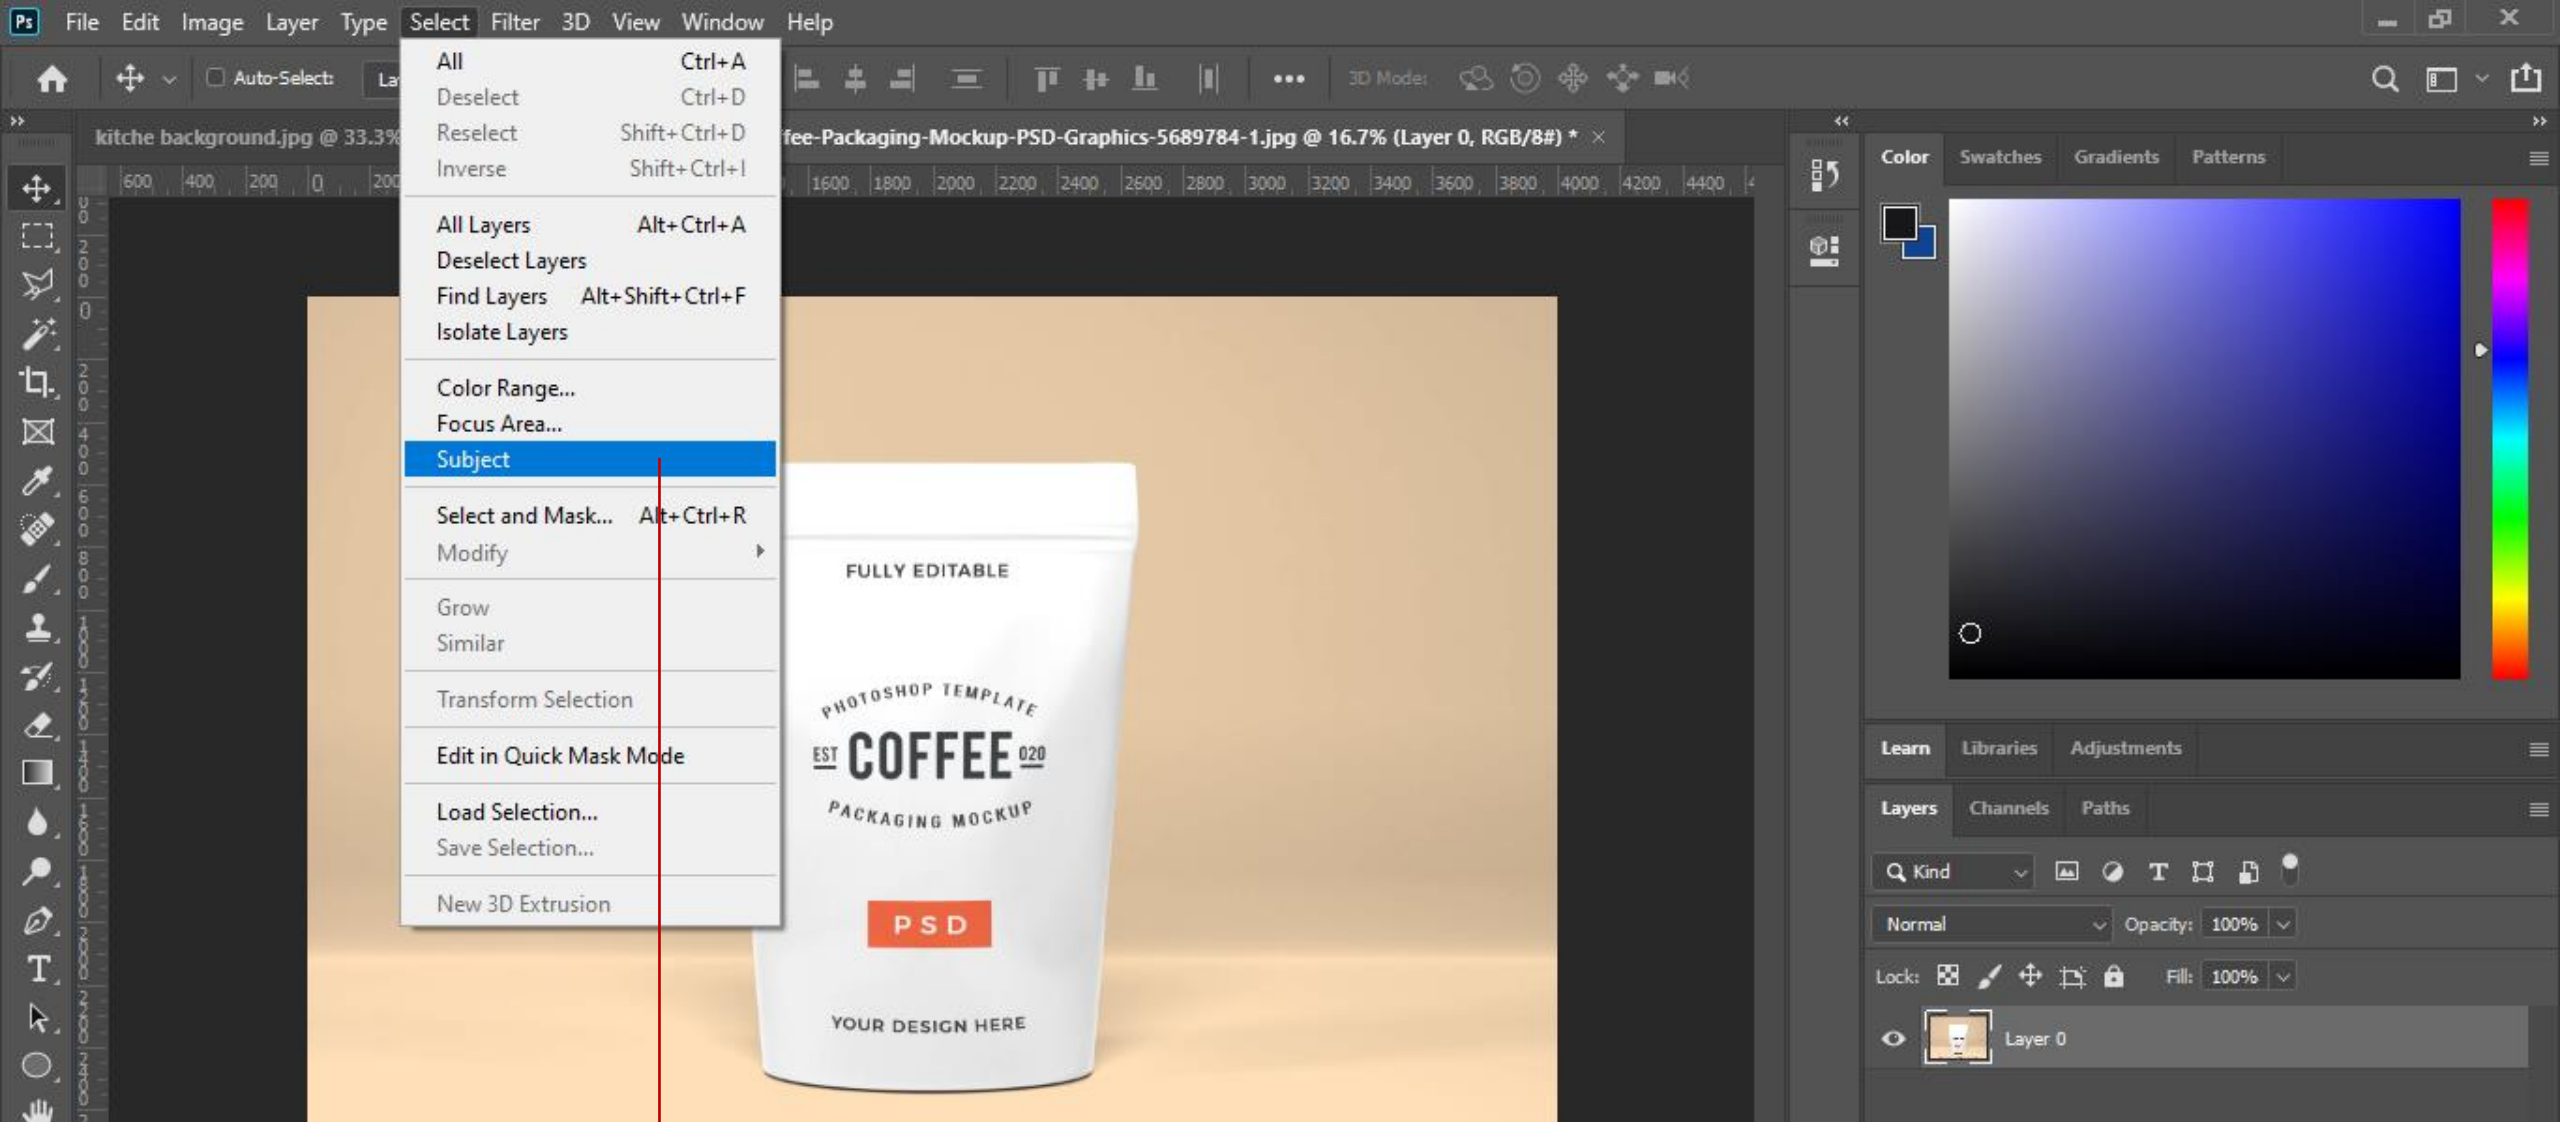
Ps File Edit Image Layer Type Select Filter 3D View Window Help

Auto-Select: La

3D Mode:

kitche background.jpg @ 33.3%

fee-Packaging-Mockup-PSD-Graphics-5689784-1.jpg @ 16.7% (Layer 0, RGB/8#) * ×

600 400 200 0 200 1600 1800 2000 2200 2400 2600 2800 3000 3200 3400 3600 3800 4000 4200 4400

| | |
|---|---|
| All | Ctrl+A |
| Deselect | Ctrl+D |
| Reselect | Shift+Ctrl+D |
| Inverse | Shift+Ctrl+I |
| All Layers | Alt+Ctrl+A |
| Deselect Layers | |
| Find Layers | Alt+Shift+Ctrl+F |
| Isolate Layers | |
| Color Range... | |
| Focus Area... | |
| Subject | |
| Select and Mask... | Alt+Ctrl+R |
| Modify | |
| Grow | |
| Similar | |
| Transform Selection | |
| Edit in Quick Mask Mode | |
| Load Selection... | |
| Save Selection... | |
| New 3D Extrusion | |

FULLY EDITABLE

PHOTOSHOP TEMPLATE

EST COFFEE 020

PACKAGING MOCKUP

PSD

YOUR DESIGN HERE

Color Swatches Gradients Patterns

Learn Libraries Adjustments

Layers Channels Paths

Kind

Normal Opacity: 100%

Lock: Fill: 100%

Layer 0